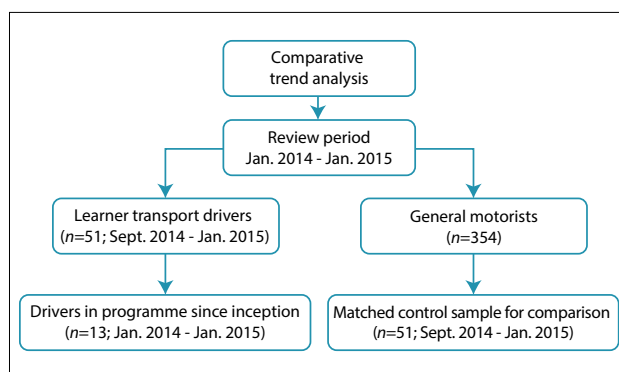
Comparative trend analysis

Review period
Jan. 2014 - Jan. 2015

Learner transport drivers
($n$=51; Sept. 2014 - Jan. 2015)

Drivers in programme since inception
($n$=13; Jan. 2014 - Jan. 2015)

General motorists
($n$=354)

Matched control sample for comparison
($n$=51; Sept. 2014 - Jan. 2015)